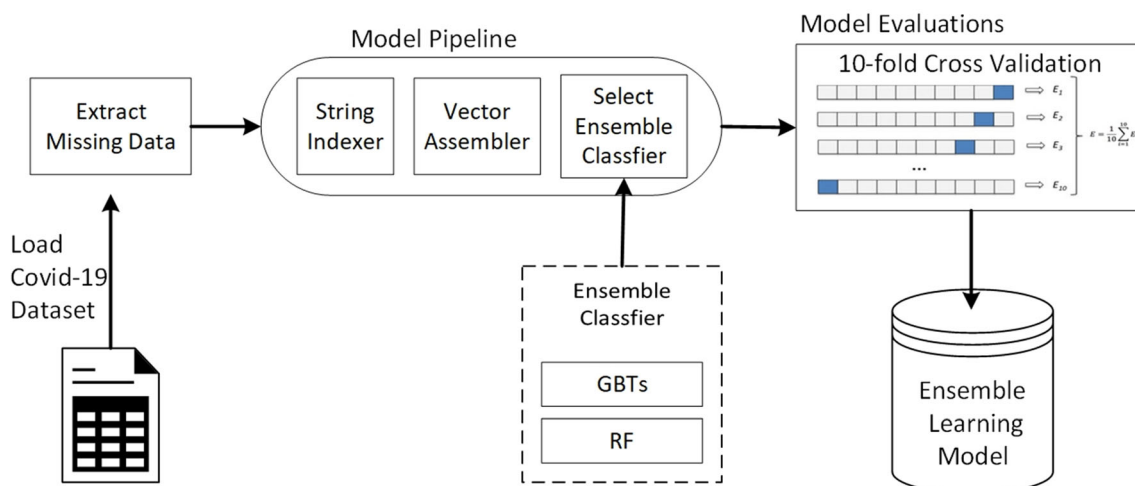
Model Pipeline

Extract Missing Data

String Indexer

Vector Assembler

Select Ensemble Classfier

Model Evaluations

10-fold Cross Validation

$E_1$

$E_2$

$E_3$

...

$E_{10}$

$E = \frac{1}{10}\sum_{i=1}^{10} E_i$

Load Covid-19 Dataset

Ensemble Classfier

GBTs

RF

Ensemble Learning Model